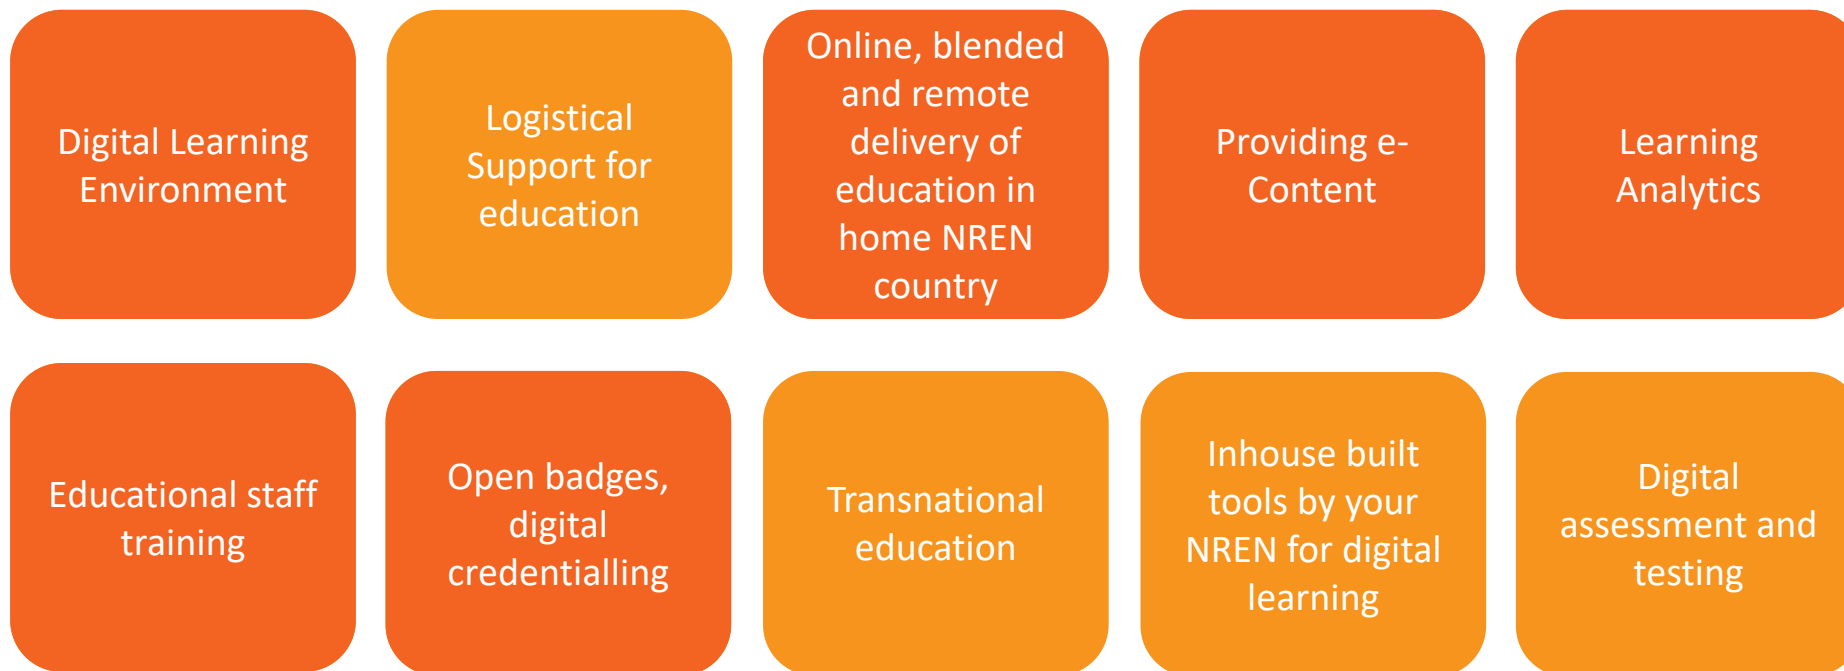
Digital Learning Environment

Logistical Support for education

Online, blended and remote delivery of education in home NREN country

Providing e-Content

Learning Analytics

Educational staff training

Open badges, digital credentialling

Transnational education

Inhouse built tools by your NREN for digital learning

Digital assessment and testing